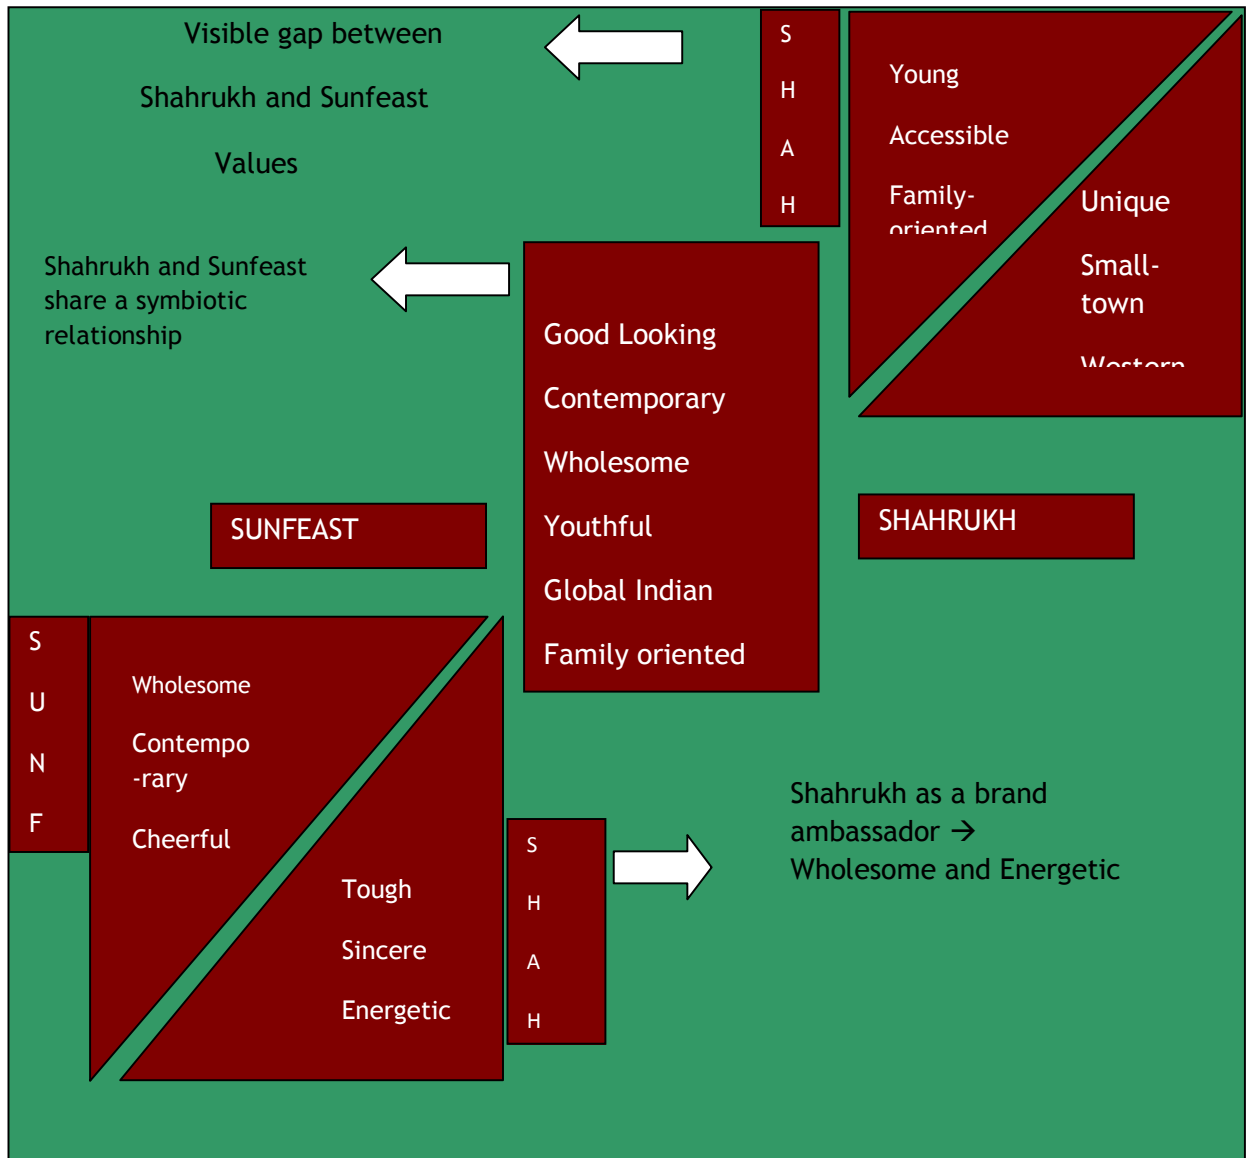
Visible gap between

Shahrukh and Sunfeast

Values

S
H
A
H

Young

Accessible

Family-oriented

Unique

Small-town

Western

Shahrukh and Sunfeast share a symbiotic relationship

Good Looking

Contemporary

Wholesome

Youthful

Global Indian

Family oriented

SUNFEAST

SHAHRUKH

S
U
N
F

Wholesome

Contempo-rary

Cheerful

Tough

Sincere

Energetic

S
H
A
H

Shahrukh as a brand ambassador → Wholesome and Energetic